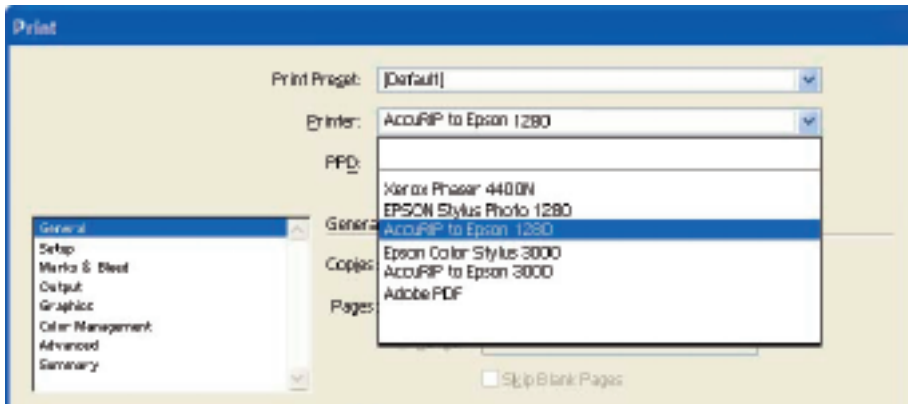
Print

Print Preset: [Default]

Printer: AccuRIP to Epson 1280

PPD:

Xerox Phaser 4400N
EPSON Stylus Photo 1280
AccuRIP to Epson 1280
Epson Color Stylus 3000
AccuRIP to Epson 3000
Adobe PDF

General
Setup
Marks & Bleed
Output
Graphics
Color Management
Advanced
Summary

Genera

Copies

Pages

Skip Blank Pages